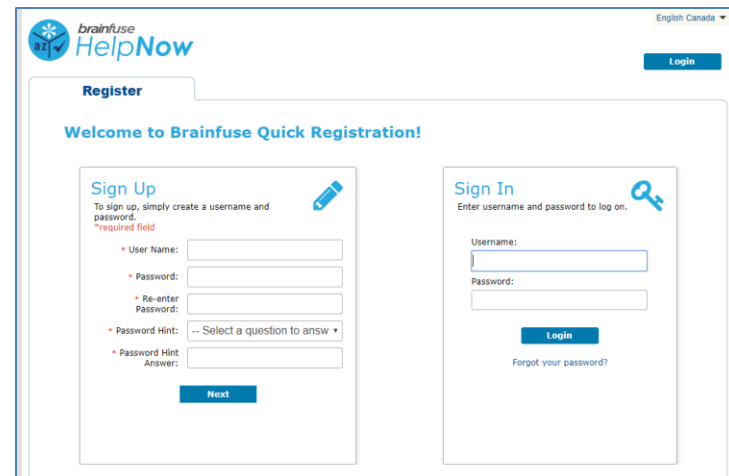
brainfuse HelpNow

English Canada

Login

Register

Welcome to Brainfuse Quick Registration!

Sign Up

To sign up, simply create a username and password.
*required field

* User Name:

* Password:

* Re-enter Password:

* Password Hint: -- Select a question to answ

* Password Hint Answer:

Next

Sign In

Enter username and password to log on.

Username:

Password:

Login

Forgot your password?